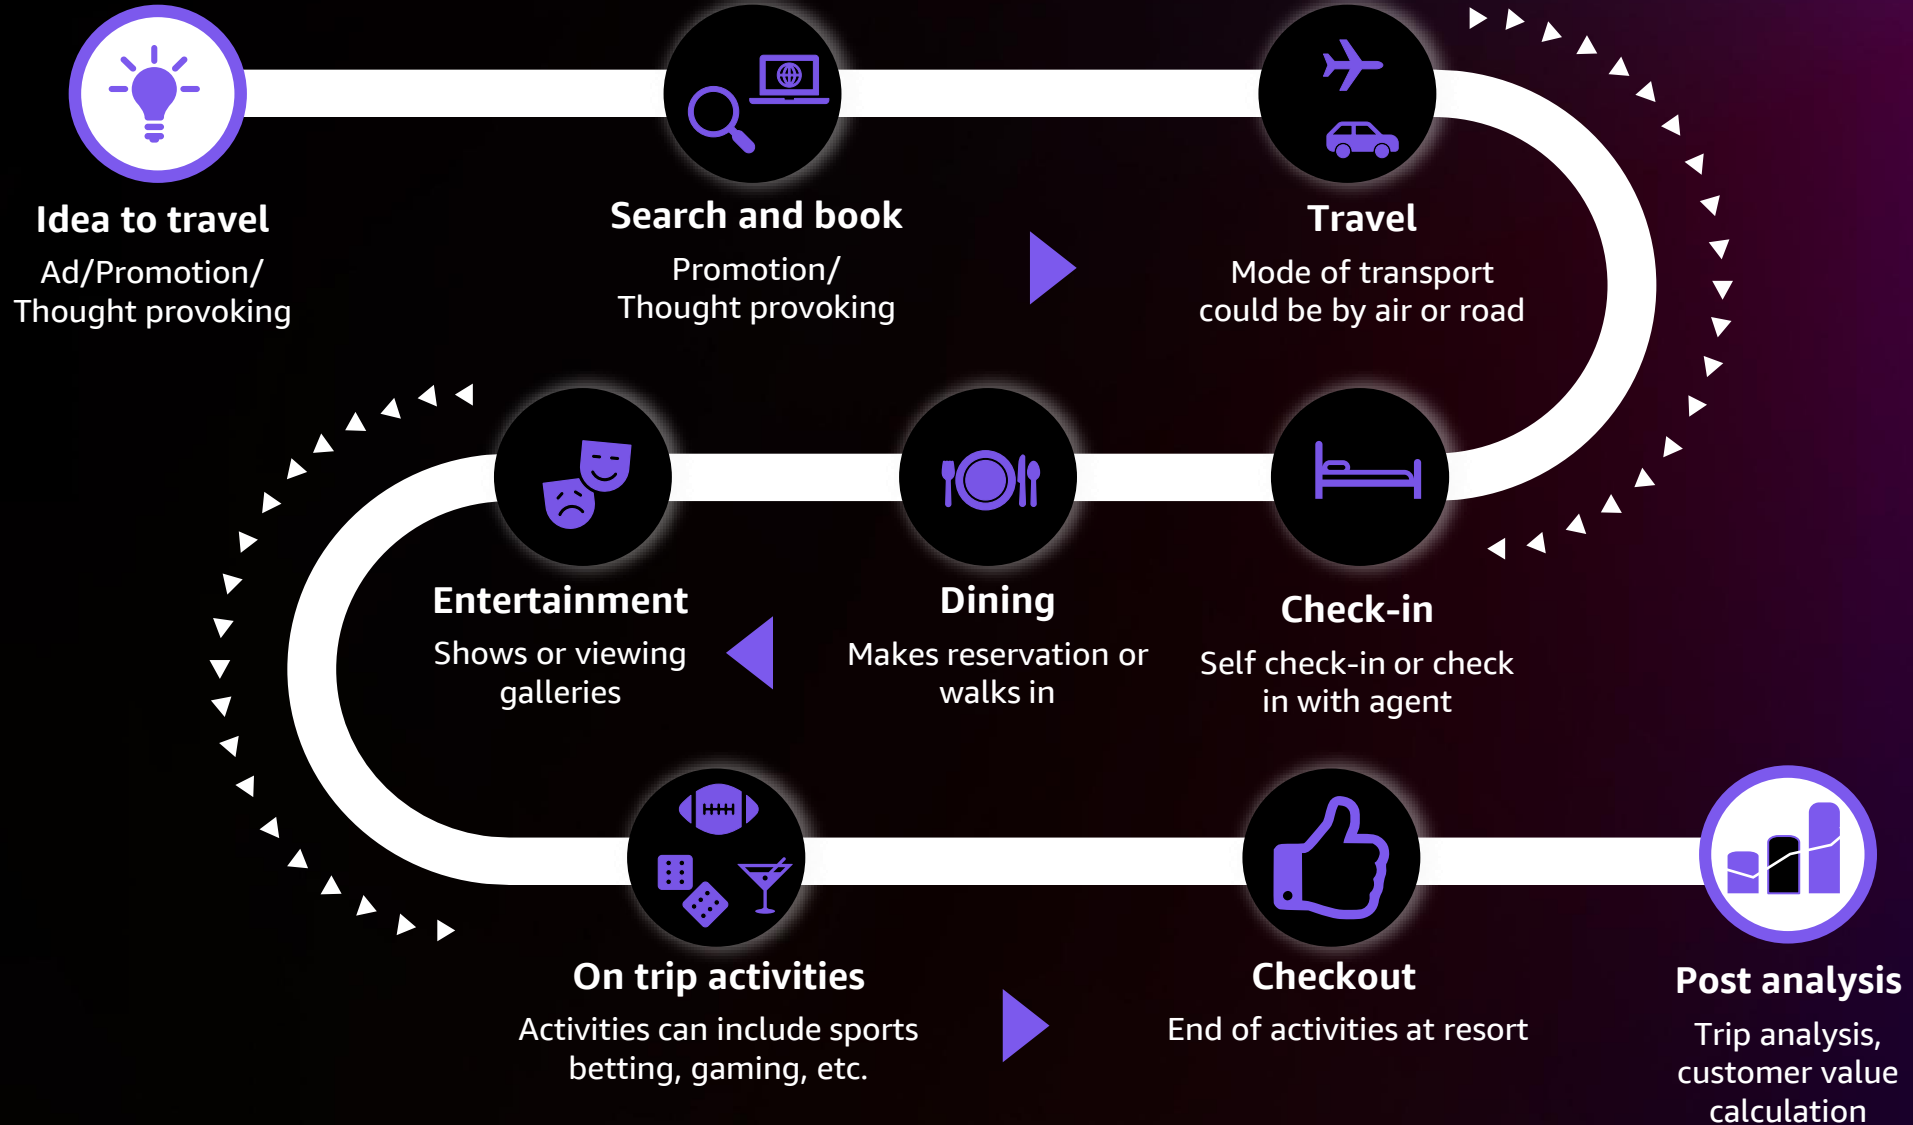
Idea to travel
Ad/Promotion/ Thought provoking

Search and book
Promotion/ Thought provoking

Travel
Mode of transport could be by air or road

Entertainment
Shows or viewing galleries

Dining
Makes reservation or walks in

Check-in
Self check-in or check in with agent

On trip activities
Activities can include sports betting, gaming, etc.

Checkout
End of activities at resort

Post analysis
Trip analysis, customer value calculation